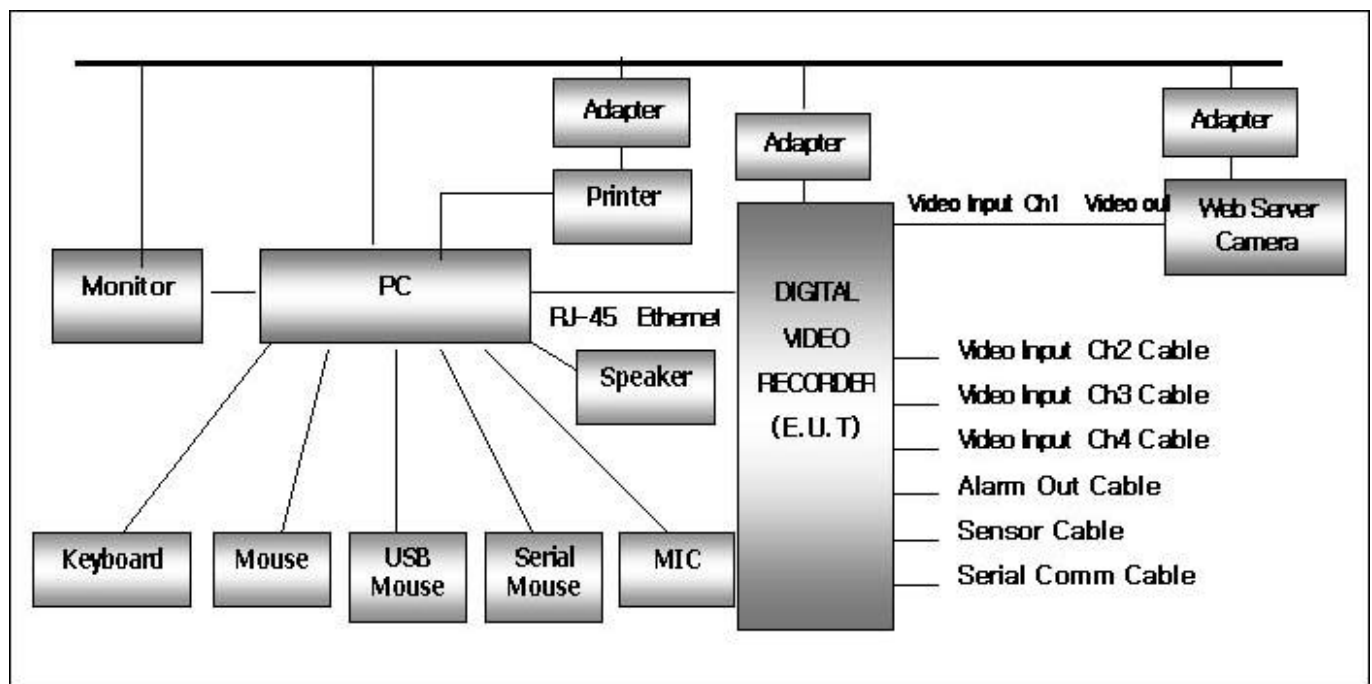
Adapter

Adapter

Adapter

Printer

Video Input Ch1

Video out

Web Server Camera

Monitor

PC

RJ-45 Ethernet

DIGITAL VIDEO RECORDER (E.U.T)

Speaker

Video Input Ch2 Cable

Video Input Ch3 Cable

Video Input Ch4 Cable

Alarm Out Cable

Sensor Cable

Serial Comm Cable

Keyboard

Mouse

USB Mouse

Serial Mouse

MIC